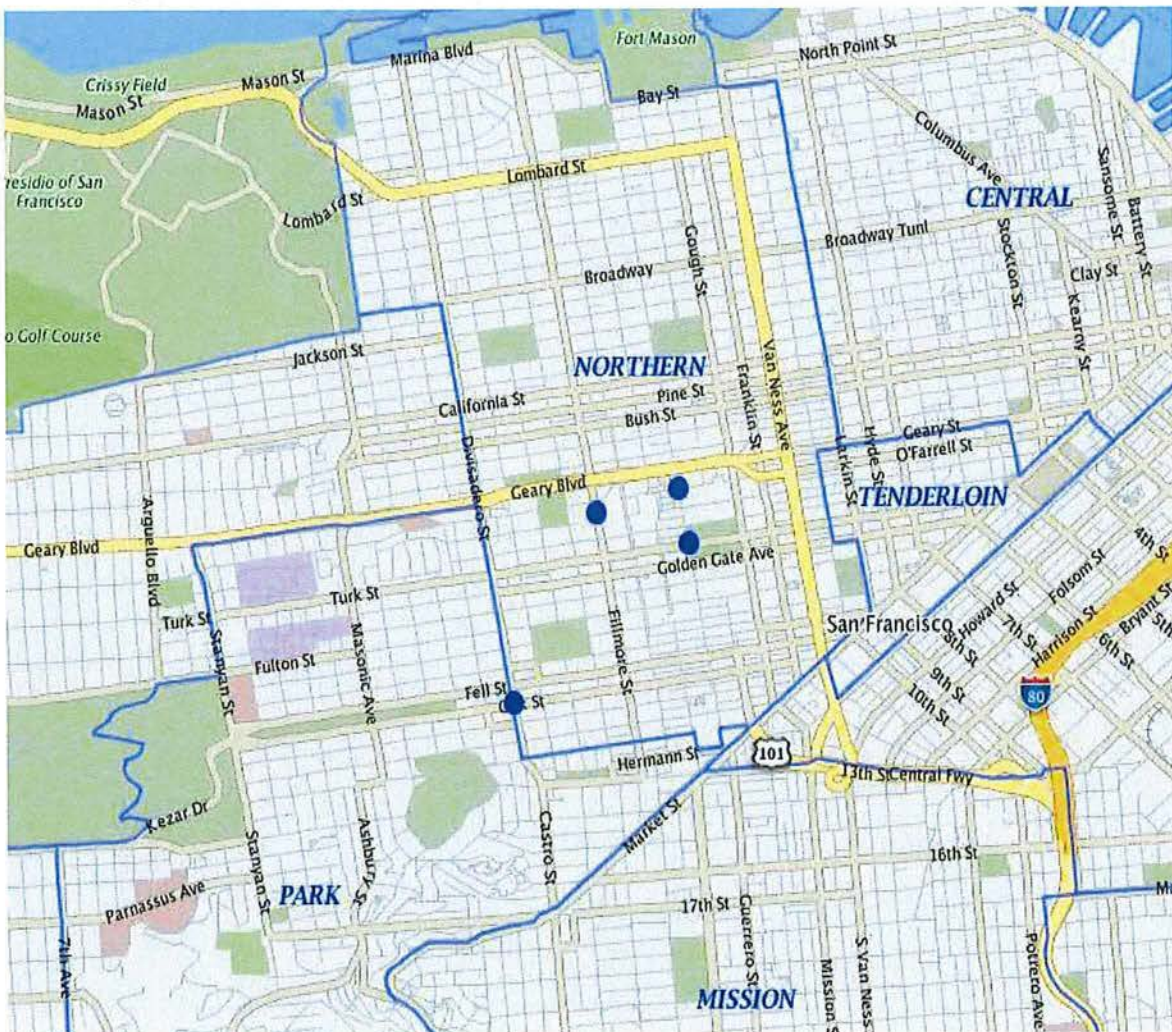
Fort Mason
Marina Blvd
North Point St
Crissy Field
Mason St
Mason St
Bay St
Columbus Ave
Sansome St
Battery St
residio of San Francisco
Lombard St
Lombard St
CENTRAL
Gough St
Broadway Tunl
Stockton St
Clay St
Broadway
Kearny St
o Golf Course
Jackson St
NORTHERN
Van Ness Ave
Franklin St
Pine St
California St
Bush St
Divisadero St
Geary St
O'Farrell St
Larkin St
Hyde St
TENDERLOIN
Arguello Blvd
Geary Blvd
Geary Blvd
Golden Gate Ave
4th St
Turk St
Stanyan St
Masonic Ave
Turk St
Folsom St
Howard St
San Francisco
5th St
7th St
Harrison St
Bryant St
Fulton St
Fillmore St
6th St
5th
9th St
80
Fell St
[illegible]k St
10th St
101
Hermann St
13th St Central Fwy
Kezar Dr
Market St
Stanyan St
Ashbury St
Castro St
16th St
Parnassus Ave
PARK
17th St
Guerrero St
Mu
7th Ave
Potrero Ave
MISSION
Mission St
S Van Ness